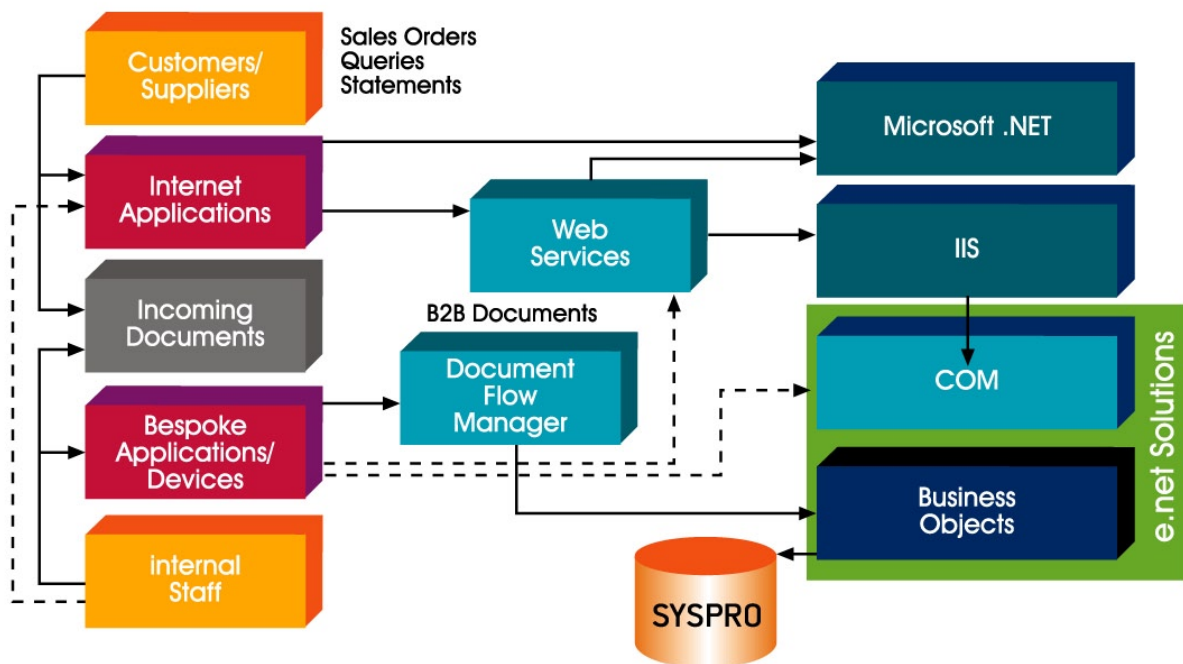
Customers/ Suppliers

Sales Orders
Queries
Statements

Internet Applications

Incoming Documents

Bespoke Applications/ Devices

internal Staff

Web Services

B2B Documents

Document Flow Manager

Microsoft .NET

IIS

COM

Business Objects

e.net Solutions

SYSPRO